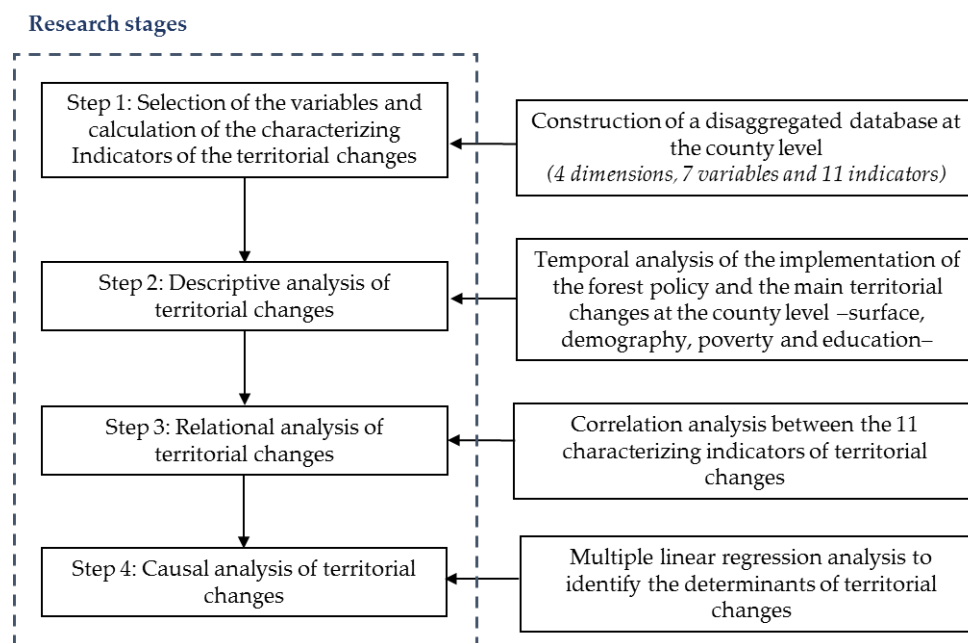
Research stages

Step 1: Selection of the variables and calculation of the characterizing Indicators of the territorial changes

Construction of a disaggregated database at the county level
(4 dimensions, 7 variables and 11 indicators)

Step 2: Descriptive analysis of territorial changes

Temporal analysis of the implementation of the forest policy and the main territorial changes at the county level –surface, demography, poverty and education–

Step 3: Relational analysis of territorial changes

Correlation analysis between the 11 characterizing indicators of territorial changes

Step 4: Causal analysis of territorial changes

Multiple linear regression analysis to identify the determinants of territorial changes